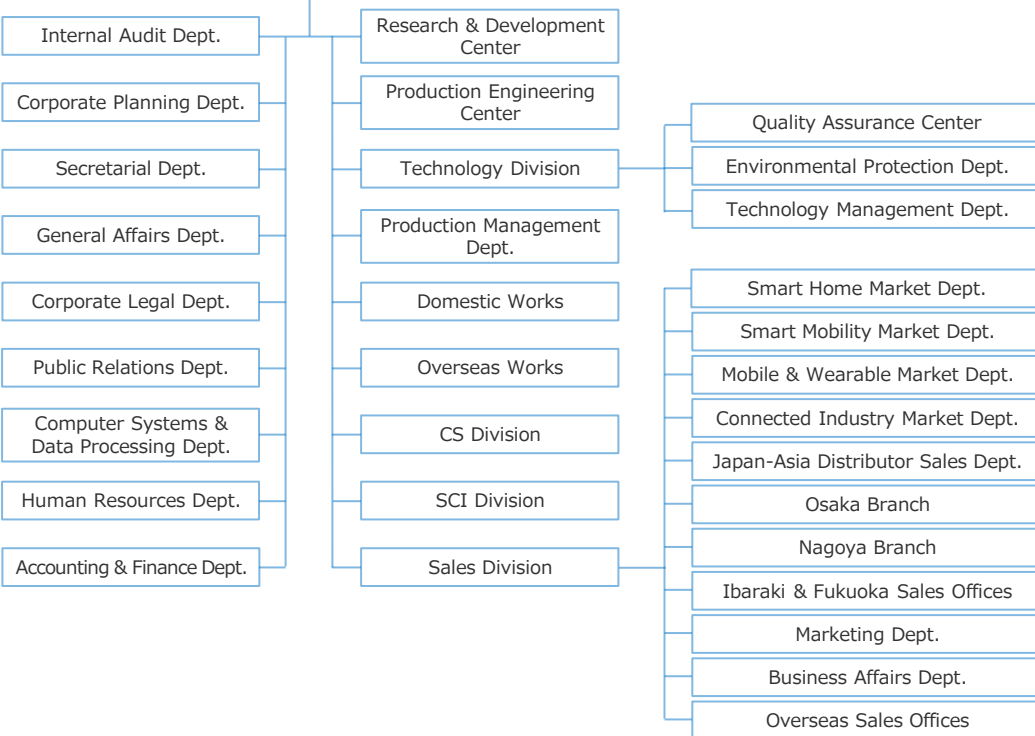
Internal Audit Dept.

Corporate Planning Dept.

Secretarial Dept.

General Affairs Dept.

Corporate Legal Dept.

Public Relations Dept.

Computer Systems & Data Processing Dept.

Human Resources Dept.

Accounting & Finance Dept.

Research & Development Center

Production Engineering Center

Technology Division

Production Management Dept.

Domestic Works

Overseas Works

CS Division

SCI Division

Sales Division

Quality Assurance Center

Environmental Protection Dept.

Technology Management Dept.

Smart Home Market Dept.

Smart Mobility Market Dept.

Mobile & Wearable Market Dept.

Connected Industry Market Dept.

Japan-Asia Distributor Sales Dept.

Osaka Branch

Nagoya Branch

Ibaraki & Fukuoka Sales Offices

Marketing Dept.

Business Affairs Dept.

Overseas Sales Offices